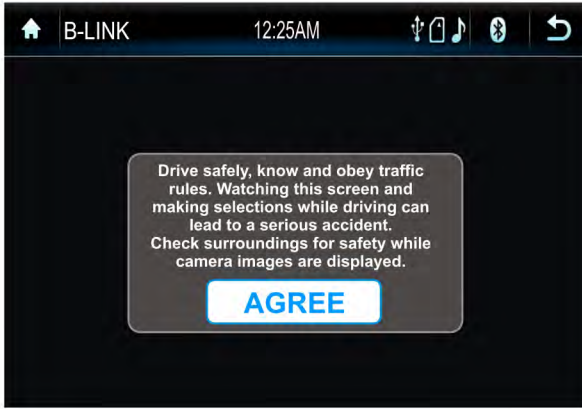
B-LINK 12:25AM

Drive safely, know and obey traffic rules. Watching this screen and making selections while driving can lead to a serious accident.
Check surroundings for safety while camera images are displayed.

AGREE